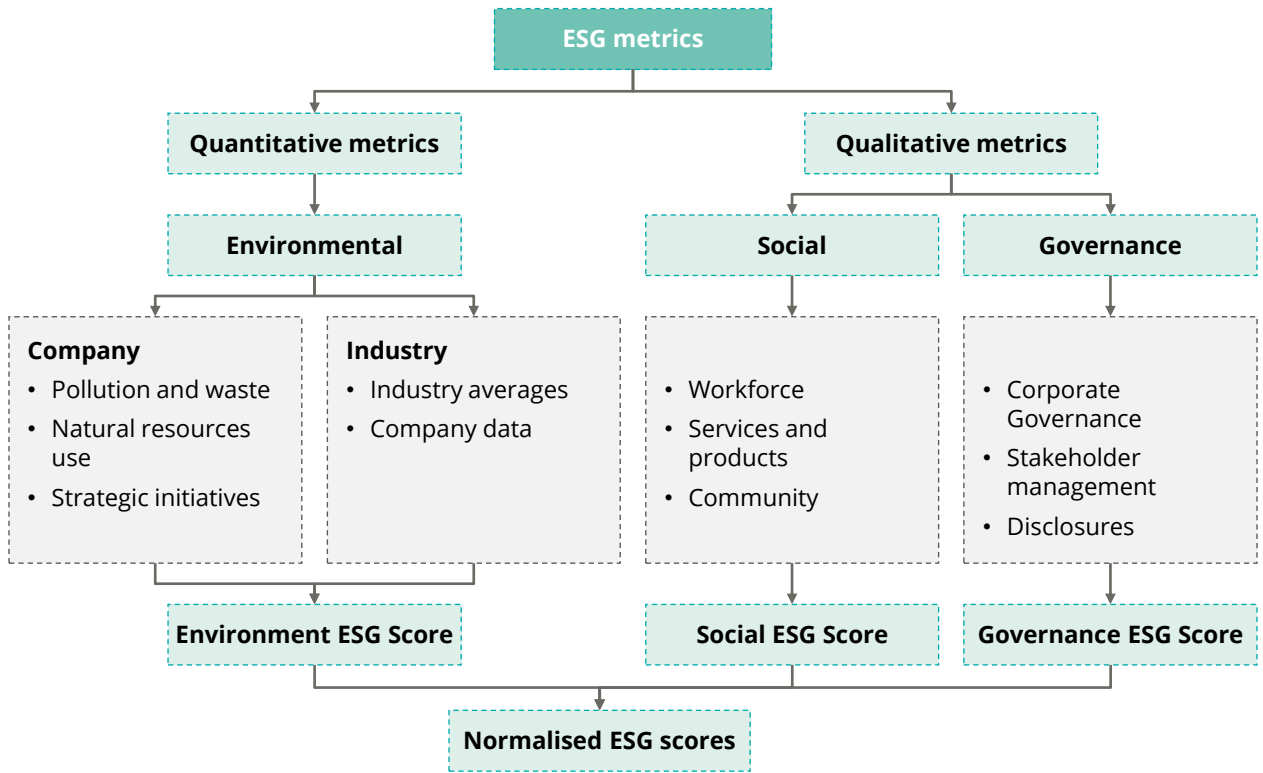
ESG metrics

Quantitative metrics

Qualitative metrics

Environmental

Social

Governance

Company
- Pollution and waste
- Natural resources use
- Strategic initiatives

Industry
- Industry averages
- Company data

- Workforce
- Services and products
- Community

- Corporate Governance
- Stakeholder management
- Disclosures

Environment ESG Score

Social ESG Score

Governance ESG Score

Normalised ESG scores